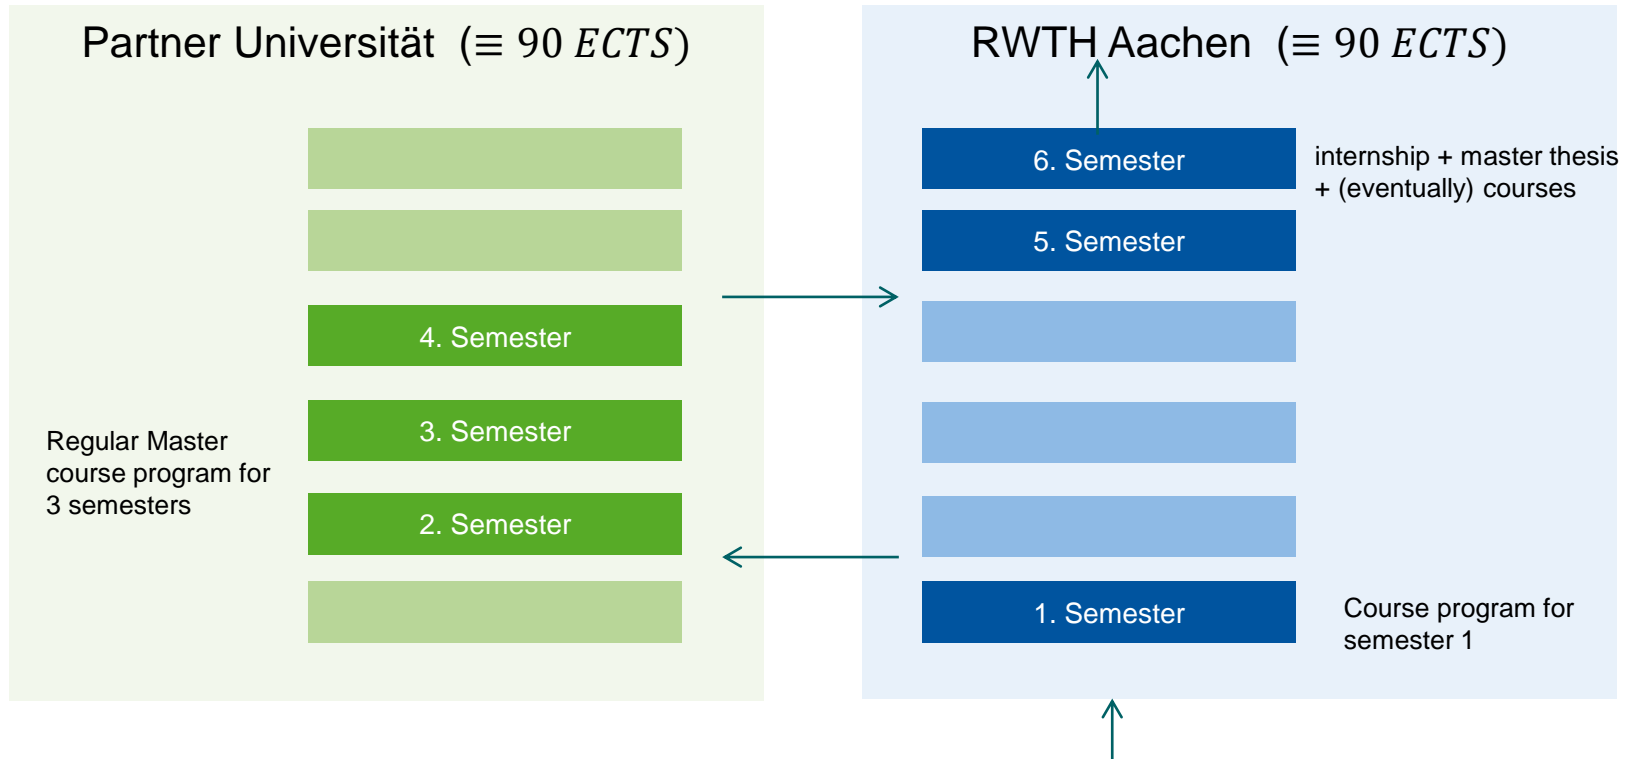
Partner Universität $(\equiv 90\ ECTS)$

4. Semester

3. Semester

2. Semester

Regular Master course program for 3 semesters

RWTH Aachen $(\equiv 90\ ECTS)$

6. Semester

internship + master thesis + (eventually) courses

5. Semester

1. Semester

Course program for semester 1